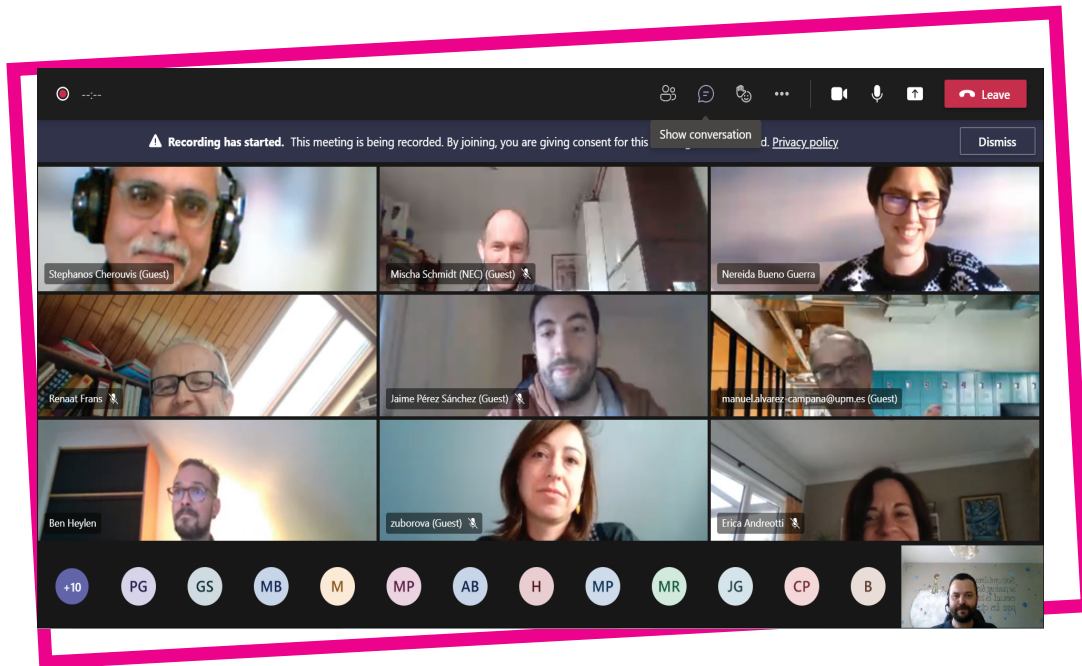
--:--

Leave

Show conversation

Recording has started. This meeting is being recorded. By joining, you are giving consent for this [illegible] d. Privacy policy

Dismiss

Stephanos Cherouvis (Guest)

Mischa Schmidt (NEC) (Guest)

Nereida Bueno Guerra

Renaat Frans

Jaime Pérez Sánchez (Guest)

manuel.alvarez-campana@upm.es (Guest)

Ben Heylen

zuborova (Guest)

Erica Andreotti

+10 PG GS MB M MP AB H MP MR JG CP B